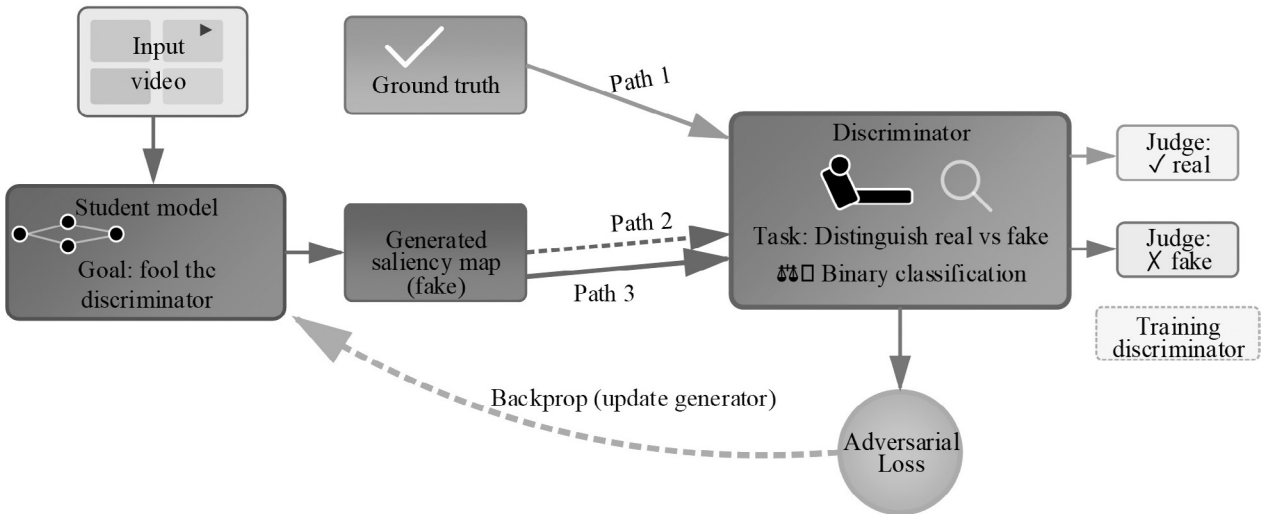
Input
video

Ground truth

Path 1

Discriminator

Judge:
✓ real

Student model

Goal: fool the discriminator

Generated saliency map (fake)

Path 2

Path 3

Task: Distinguish real vs fake

⚖️□ Binary classification

Judge:
✗ fake

Training discriminator

Backprop (update generator)

Adversarial Loss